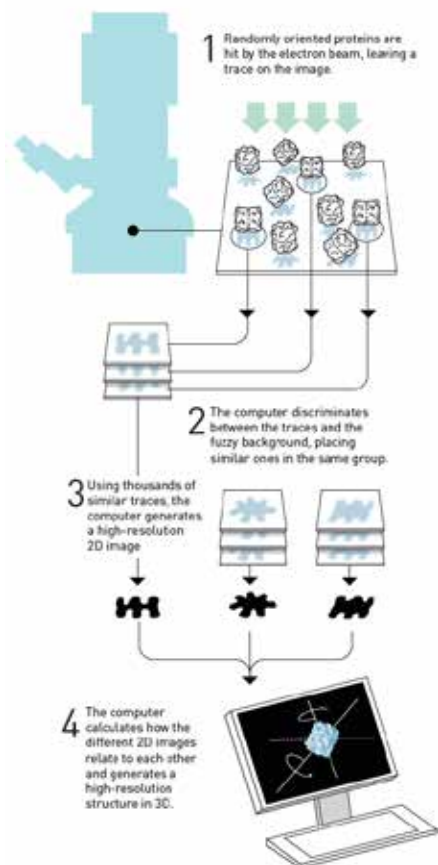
1 Randomly oriented proteins are hit by the electron beam, leaving a trace on the image.

2 The computer discriminates between the traces and the fuzzy background, placing similar ones in the same group.

3 Using thousands of similar traces, the computer generates a high-resolution 2D image

4 The computer calculates how the different 2D images relate to each other and generates a high-resolution structure in 3D.